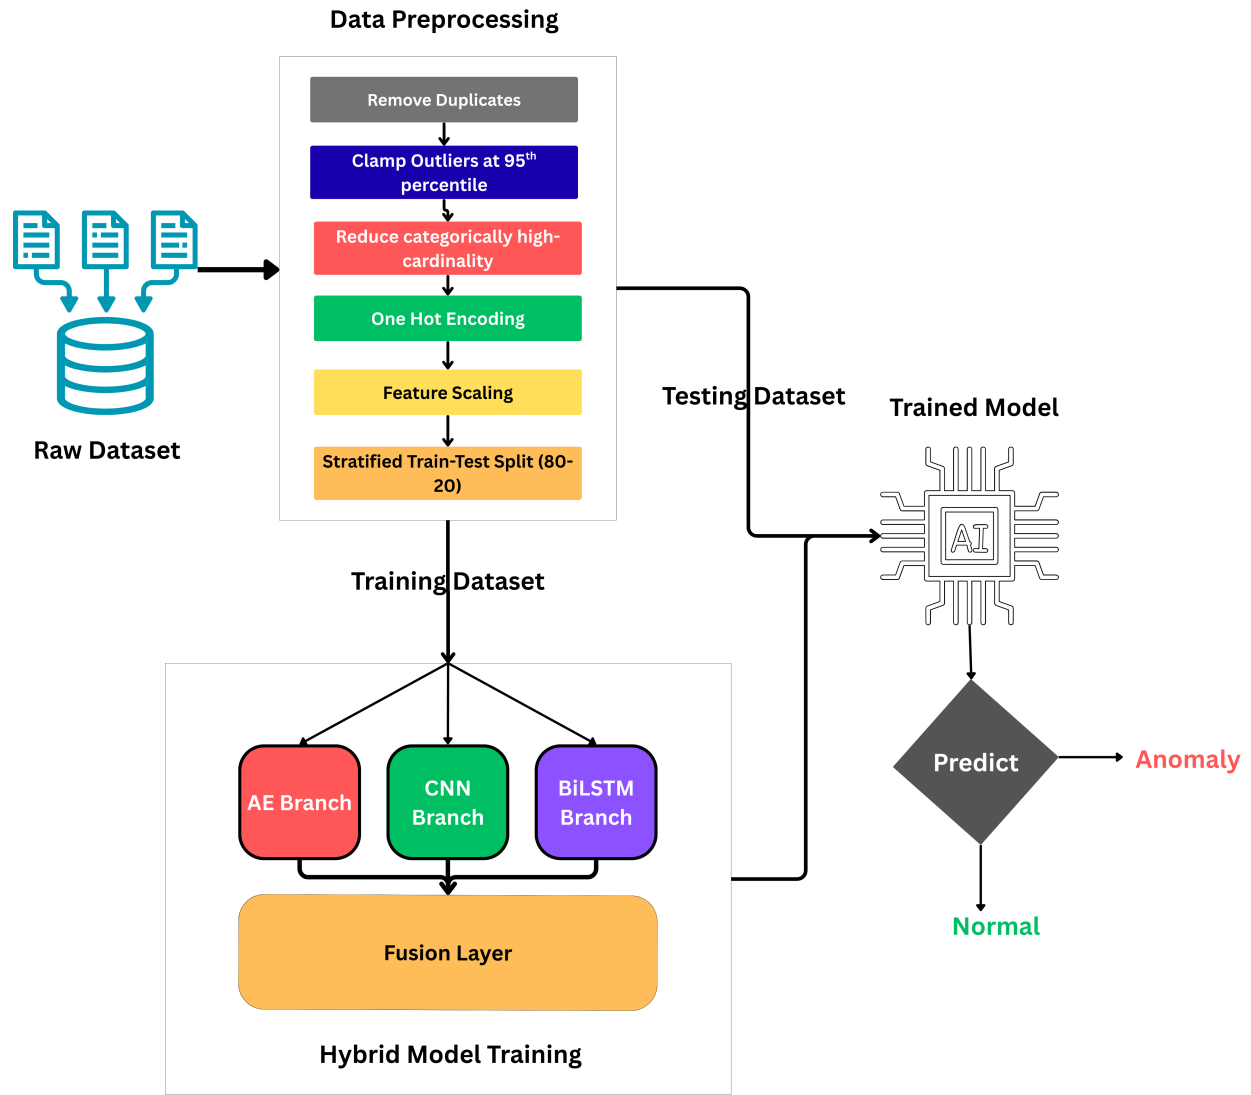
Data Preprocessing

Remove Duplicates

Clamp Outliers at 95$^{th}$ percentile

Reduce categorically high-cardinality

One Hot Encoding

Feature Scaling

Stratified Train-Test Split (80-20)

Raw Dataset

Testing Dataset

Trained Model

AI

Training Dataset

AE Branch

CNN Branch

BiLSTM Branch

Fusion Layer

Hybrid Model Training

Predict

Anomaly

Normal